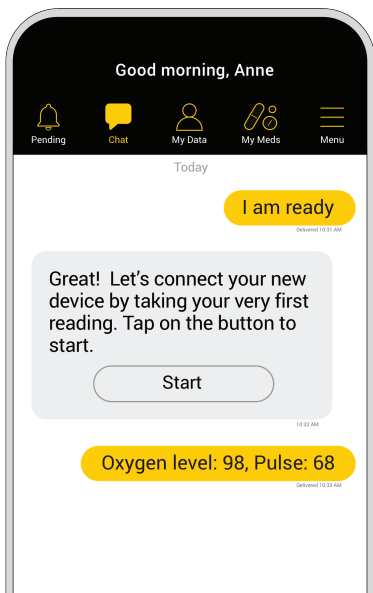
Good morning, Anne

Pending
Chat
My Data
My Meds
Menu

Today

I am ready
Delivered 10:31 AM

Great! Let's connect your new device by taking your very first reading. Tap on the button to start.

Start

10:32 AM

Oxygen level: 98, Pulse: 68
Delivered 10:33 AM